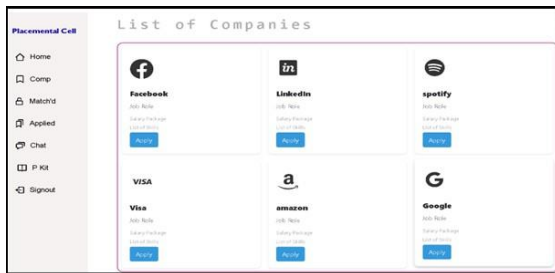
Placemental Cell

Home

Comp

Match'd

Applied

Chat

P Kit

Signout

List of Companies

Facebook

Job Role

Salary Package

List of Skills

Apply

LinkedIn

Job Role

Salary Package

List of Skills

Apply

spotify

Job Role

Salary Package

List of Skills

Apply

VISA

Visa

Job Role

Salary Package

List of Skills

Apply

a

amazon

Job Role

Salary Package

List of Skills

Apply

G

Google

Job Role

Salary Package

List of Skills

Apply